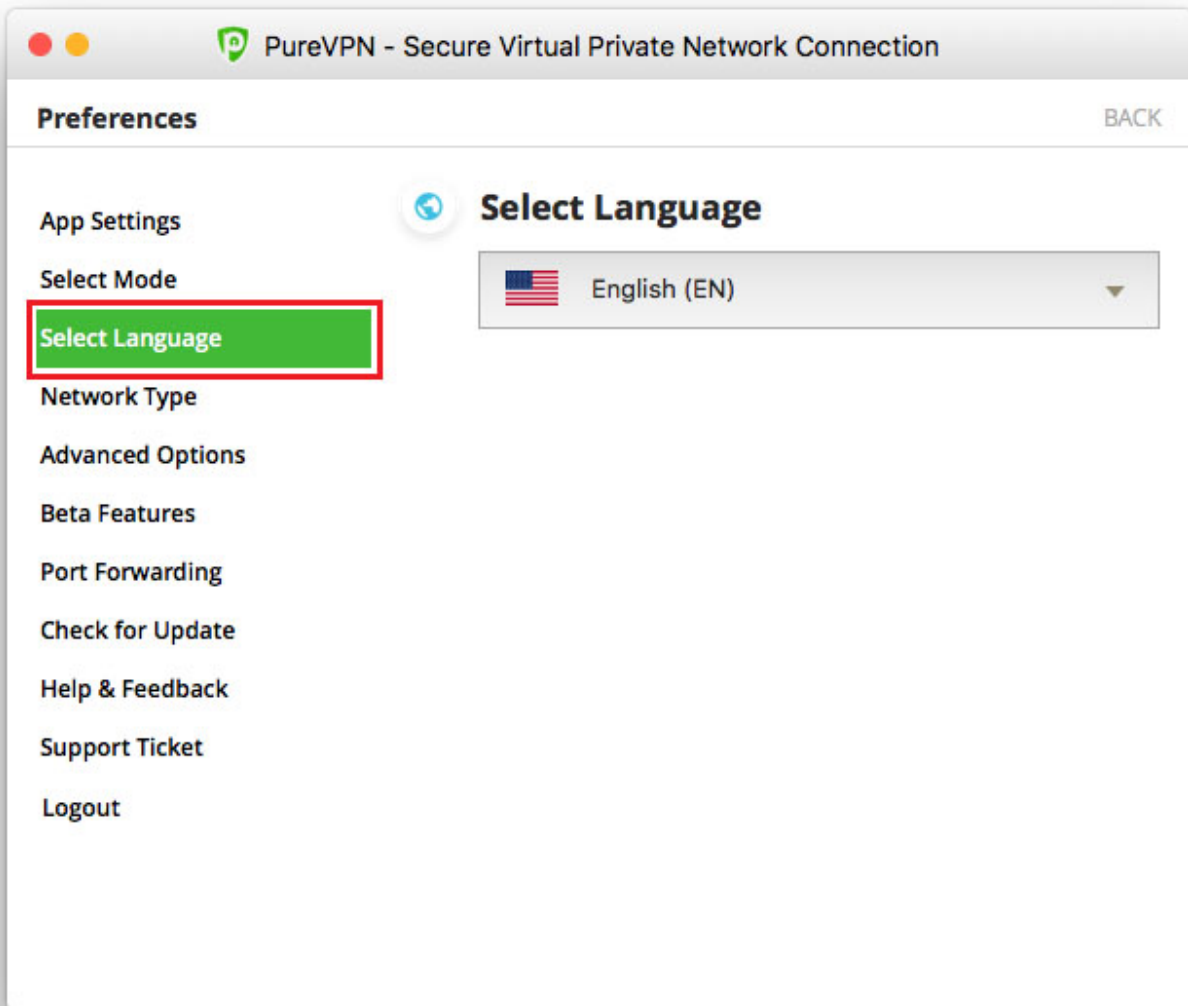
PureVPN - Secure Virtual Private Network Connection

Preferences

BACK

App Settings

Select Mode

Select Language

Network Type

Advanced Options

Beta Features

Port Forwarding

Check for Update

Help & Feedback

Support Ticket

Logout

Select Language

English (EN)